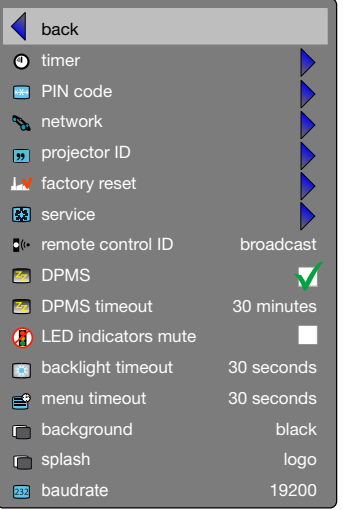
back
timer
PIN code
network
projector ID
factory reset
service
remote control ID broadcast
DPMS
DPMS timeout 30 minutes
LED indicators mute
backlight timeout 30 seconds
menu timeout 30 seconds
background black
splash logo
baudrate 19200